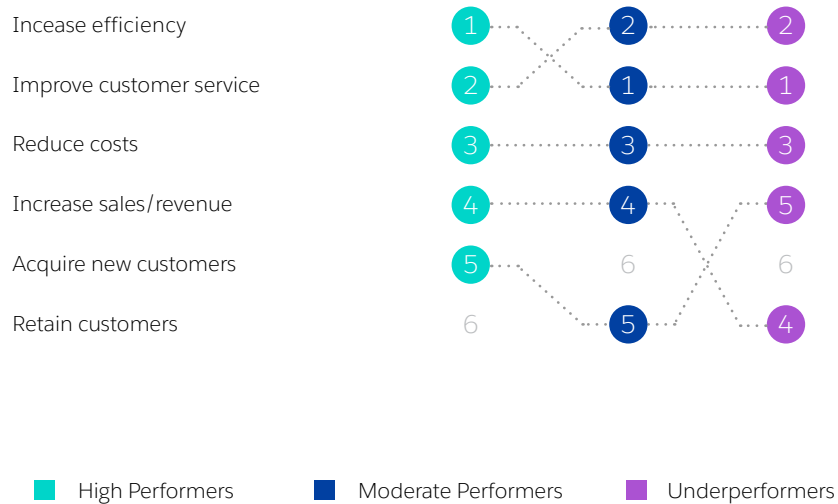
| | | | |
|---|---|---|---|
| Incease efficiency | 1 | 2 | 2 |
| Improve customer service | 2 | 1 | 1 |
| Reduce costs | 3 | 3 | 3 |
| Increase sales/revenue | 4 | 4 | 5 |
| Acquire new customers | 5 | 6 | 6 |
| Retain customers | 6 | 5 | 4 |

High Performers Moderate Performers Underperformers